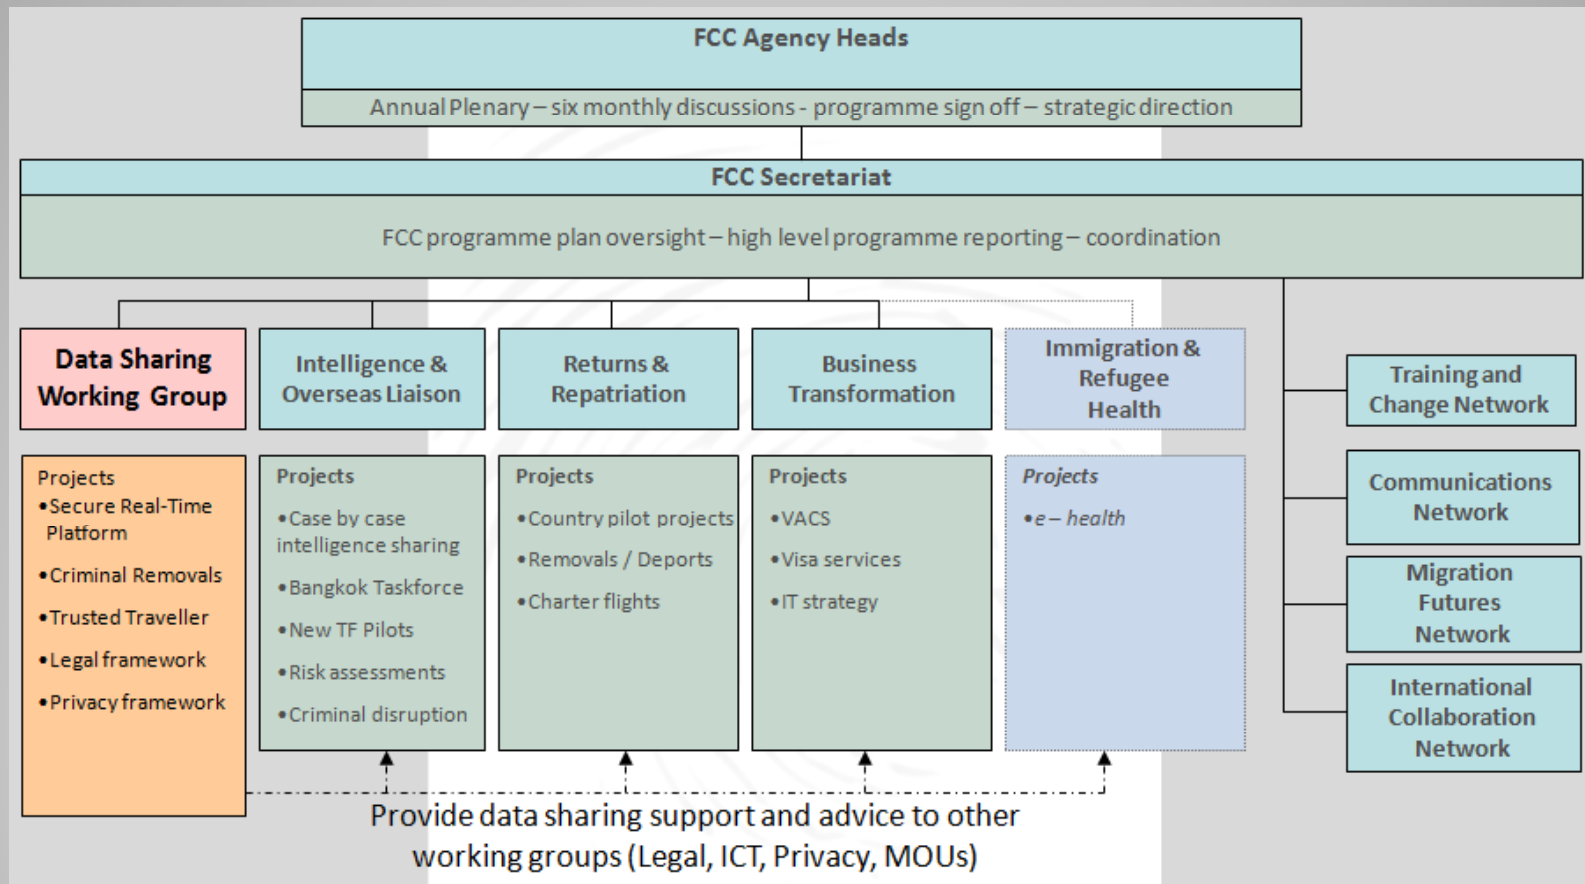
FCC Agency Heads

Annual Plenary – six monthly discussions - programme sign off – strategic direction

FCC Secretariat

FCC programme plan oversight – high level programme reporting – coordination

Data Sharing Working Group

Intelligence & Overseas Liaison

Returns & Repatriation

Business Transformation

Immigration & Refugee Health

Training and Change Network

Communications Network

Migration Futures Network

International Collaboration Network

Projects
•Secure Real-Time Platform
•Criminal Removals
•Trusted Traveller
•Legal framework
•Privacy framework

Projects
•Case by case intelligence sharing
•Bangkok Taskforce
•New TF Pilots
•Risk assessments
•Criminal disruption

Projects
•Country pilot projects
•Removals / Deports
•Charter flights

Projects
•VACS
•Visa services
•IT strategy

Projects
•e – health

Provide data sharing support and advice to other working groups (Legal, ICT, Privacy, MOUs)